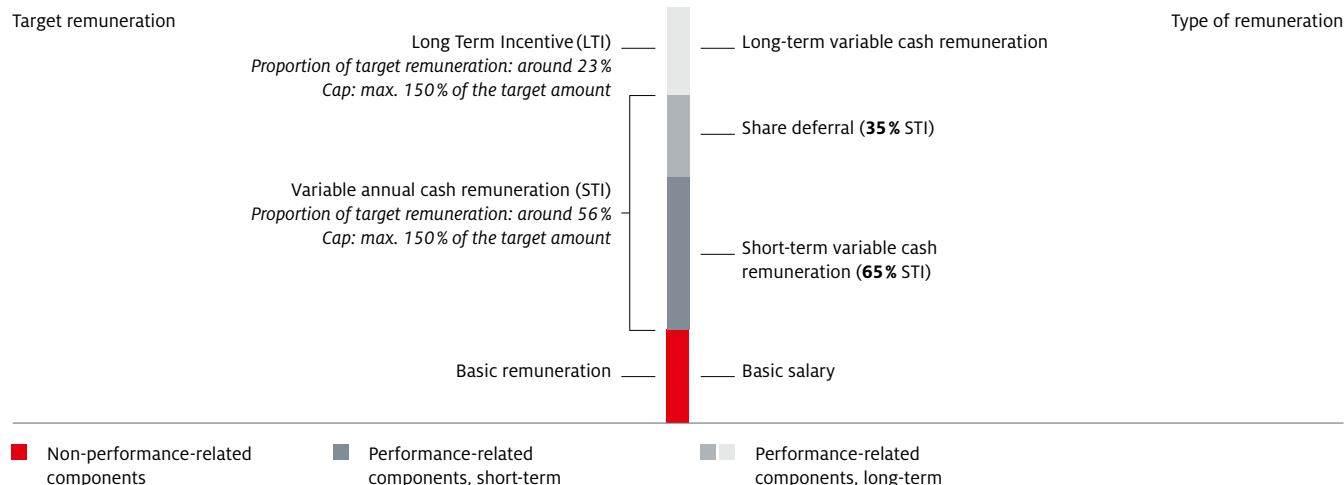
Target remuneration

Type of remuneration

Long Term Incentive (LTI)
*Proportion of target remuneration: around 23%*
*Cap: max. 150% of the target amount*

Long-term variable cash remuneration

Share deferral (**35%** STI)

Variable annual cash remuneration (STI)
*Proportion of target remuneration: around 56%*
*Cap: max. 150% of the target amount*

Short-term variable cash remuneration (**65%** STI)

Basic remuneration

Basic salary

Non-performance-related components

Performance-related components, short-term

Performance-related components, long-term